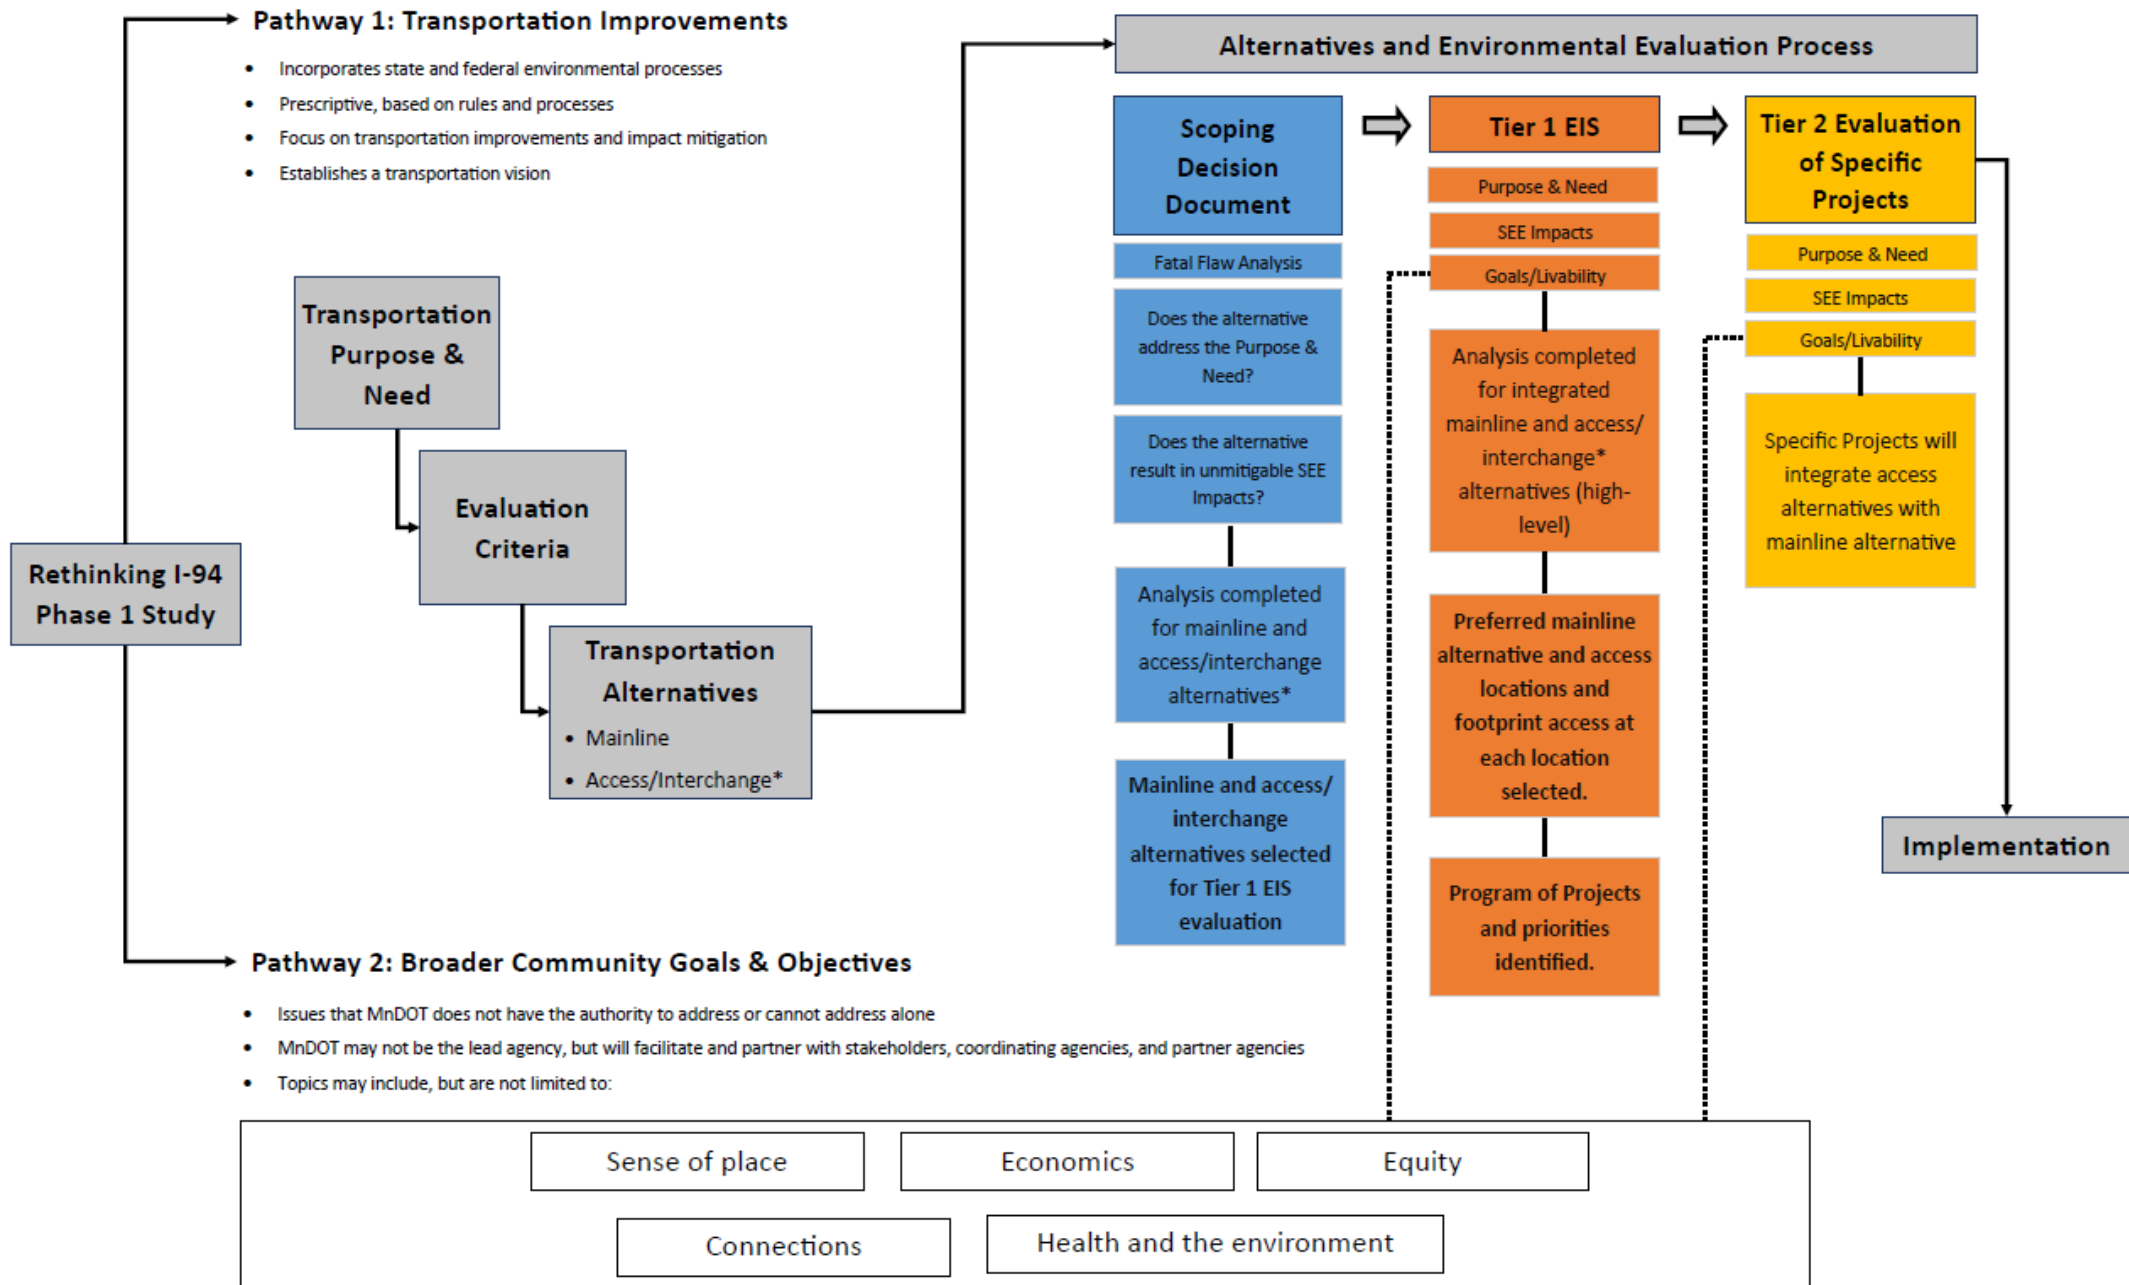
Pathway 1: Transportation Improvements

- Incorporates state and federal environmental processes
- Prescriptive, based on rules and processes
- Focus on transportation improvements and impact mitigation
- Establishes a transportation vision

Transportation Purpose & Need

Evaluation Criteria

Transportation Alternatives
- Mainline
- Access/Interchange*

Rethinking I-94 Phase 1 Study

Alternatives and Environmental Evaluation Process

Scoping Decision Document

Fatal Flaw Analysis

Does the alternative address the Purpose & Need?

Does the alternative result in unmitigable SEE Impacts?

Analysis completed for mainline and access/interchange alternatives*

Mainline and access/ interchange alternatives selected for Tier 1 EIS evaluation

Tier 1 EIS

Purpose & Need

SEE Impacts

Goals/Livability

Analysis completed for integrated mainline and access/ interchange* alternatives (high-level)

Preferred mainline alternative and access locations and footprint access at each location selected.

Program of Projects and priorities identified.

Tier 2 Evaluation of Specific Projects

Purpose & Need

SEE Impacts

Goals/Livability

Specific Projects will integrate access alternatives with mainline alternative

Implementation

Pathway 2: Broader Community Goals & Objectives

- Issues that MnDOT does not have the authority to address or cannot address alone
- MnDOT may not be the lead agency, but will facilitate and partner with stakeholders, coordinating agencies, and partner agencies
- Topics may include, but are not limited to:

Sense of place

Economics

Equity

Connections

Health and the environment